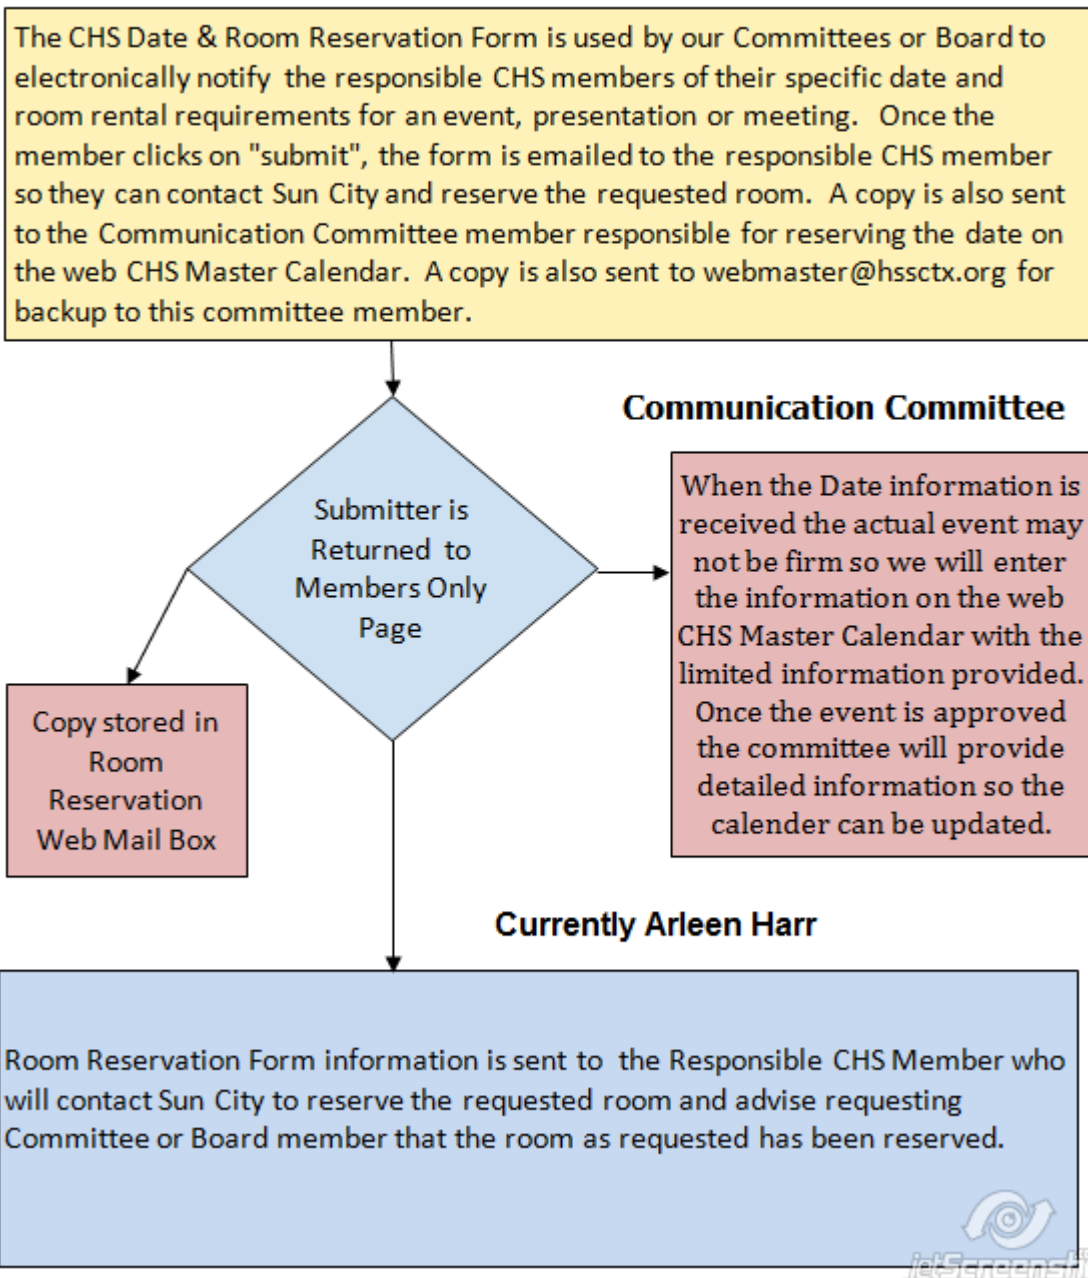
The CHS Date & Room Reservation Form is used by our Committees or Board to electronically notify the responsible CHS members of their specific date and room rental requirements for an event, presentation or meeting. Once the member clicks on "submit", the form is emailed to the responsible CHS member so they can contact Sun City and reserve the requested room. A copy is also sent to the Communication Committee member responsible for reserving the date on the web CHS Master Calendar. A copy is also sent to webmaster@hssctx.org for backup to this committee member.

Communication Committee

Submitter is Returned to Members Only Page

When the Date information is received the actual event may not be firm so we will enter the information on the web CHS Master Calendar with the limited information provided. Once the event is approved the committee will provide detailed information so the calender can be updated.

Copy stored in Room Reservation Web Mail Box

Currently Arleen Harr

Room Reservation Form information is sent to the Responsible CHS Member who will contact Sun City to reserve the requested room and advise requesting Committee or Board member that the room as requested has been reserved.

jetScreensh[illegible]